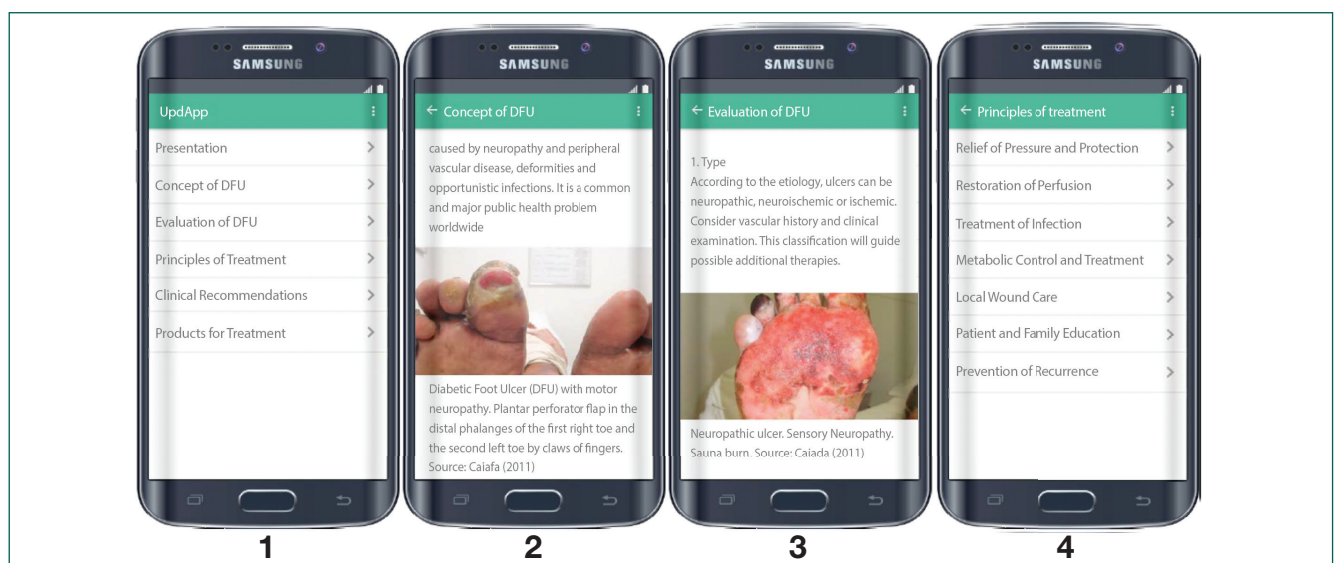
SAMSUNG

UpdApp

Presentation

Concept of DFU

Evaluation of DFU

Principles of Treatment

Clinical Recommendations

Products for Treatment

1

SAMSUNG

← Concept of DFU

caused by neuropathy and peripheral vascular disease, deformities and opportunistic infections. It is a common and major public health problem worldwide

Diabetic Foot Ulcer (DFU) with motor neuropathy. Plantar perforator flap in the distal phalanges of the first right toe and the second left toe by claws of fingers. Source: Caiafa (2011)

2

SAMSUNG

← Evaluation of DFU

1. Type
According to the etiology, ulcers can be neuropathic, neuroischemic or ischemic. Consider vascular history and clinical examination. This classification will guide possible additional therapies.

Neuropathic ulcer. Sensory Neuropathy. Sauna burn. Source: Caiada (2011)

3

SAMSUNG

← Principles of treatment

Relief of Pressure and Protection

Restoration of Perfusion

Treatment of Infection

Metabolic Control and Treatment

Local Wound Care

Patient and Family Education

Prevention of Recurrence

4